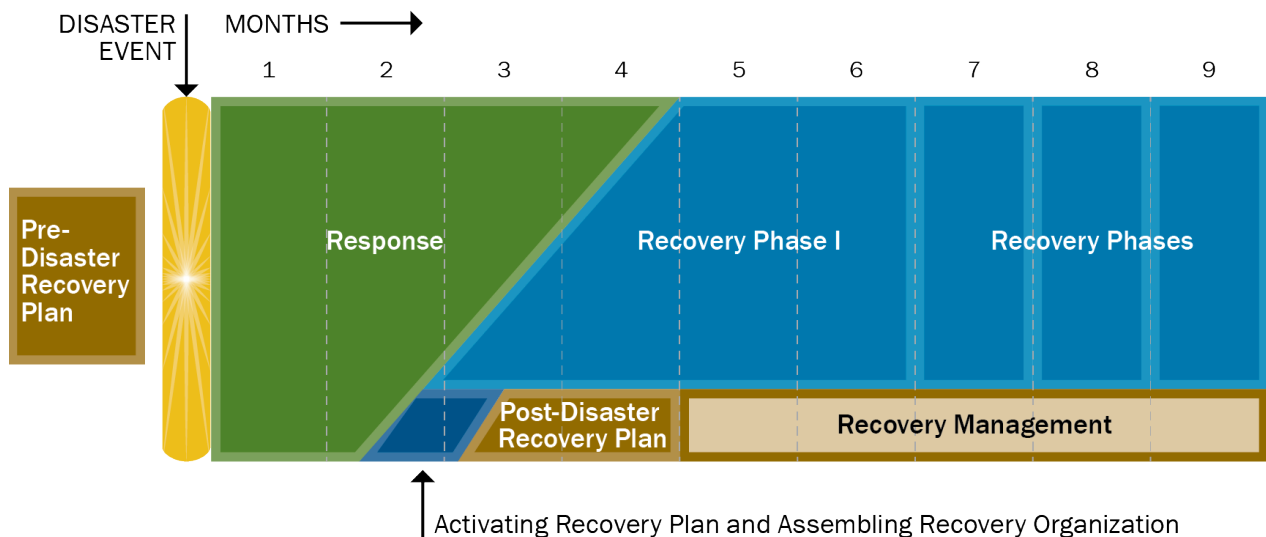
DISASTER EVENT

MONTHS

1 2 3 4 5 6 7 8 9

Pre-Disaster Recovery Plan

Response

Recovery Phase I

Recovery Phases

Post-Disaster Recovery Plan

Recovery Management

Activating Recovery Plan and Assembling Recovery Organization